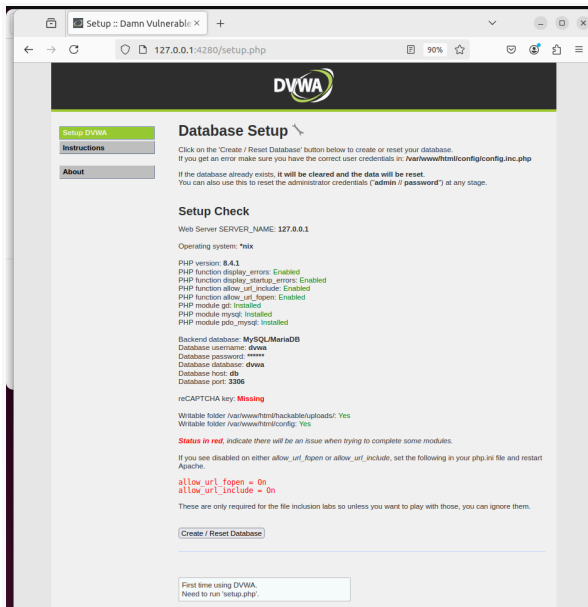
Setup :: Damn Vulnerable ×

127.0.0.1:4280/setup.php

90%

DVWA

Setup DVWA
Instructions

About

Database Setup

Click on the 'Create / Reset Database' button below to create or reset your database.
If you get an error make sure you have the correct user credentials in: /var/www/html/config/config.inc.php

If the database already exists, it will be cleared and the data will be reset.
You can also use this to reset the administrator credentials ("admin // password") at any stage.

Setup Check

Web Server SERVER_NAME: 127.0.0.1

Operating system: *nix

PHP version: 8.4.1
PHP function display_errors: Enabled
PHP function display_startup_errors: Enabled
PHP function allow_url_include: Enabled
PHP function allow_url_fopen: Enabled
PHP module gd: Installed
PHP module mysql: Installed
PHP module pdo_mysql: Installed

Backend database: MySQL/MariaDB
Database username: dvwa
Database password: ******
Database database: dvwa
Database host: db
Database port: 3306

reCAPTCHA key: Missing

Writable folder /var/www/html/hackable/uploads/: Yes
Writable folder /var/www/html/config: Yes

Status in red, indicate there will be an issue when trying to complete some modules.

If you see disabled on either allow_url_fopen or allow_url_include, set the following in your php.ini file and restart Apache.

allow_url_fopen = On
allow_url_include = On

These are only required for the file inclusion labs so unless you want to play with those, you can ignore them.

Create / Reset Database

First time using DVWA.
Need to run 'setup.php'.